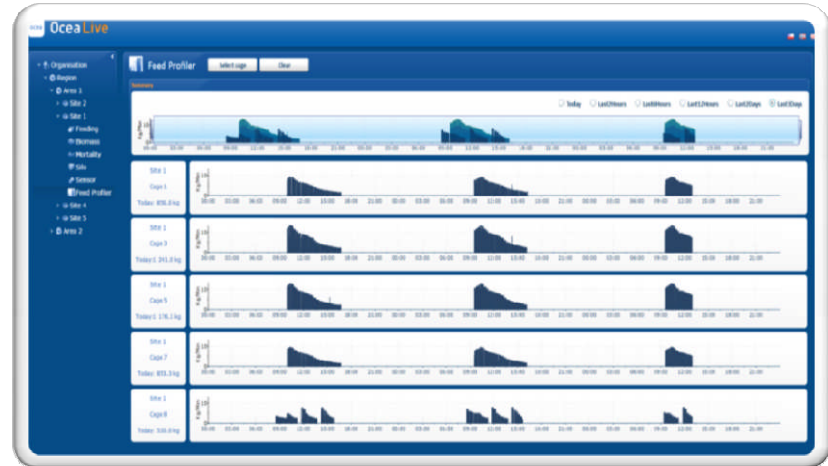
Ocea Live

Organisation
Region
Area 1
Site 2
Site 1
Feeding
Biomass
Mortality
Silo
Sensor
Feed Profiler
Site 4
Site 3
Area 2

Feed Profiler
Select cage
Clear

Summary

Today
Last24hours
Last48hours
Last72hours
Last2Days
Last3Days

Site 1
Cage 1
Today: 856.0 kg

Site 1
Cage 3
Today: 391.0 kg

Site 1
Cage 5
Today: 178.1 kg

Site 1
Cage 7
Today: 855.3 kg

Site 1
Cage 8
Today: 516.0 kg

00:00 03:00 06:00 09:00 12:00 15:00 18:00 21:00 00:00 03:00 06:00 09:00 12:00 15:00 18:00 21:00 00:00 03:00 06:00 09:00 12:00 15:00 18:00 21:00